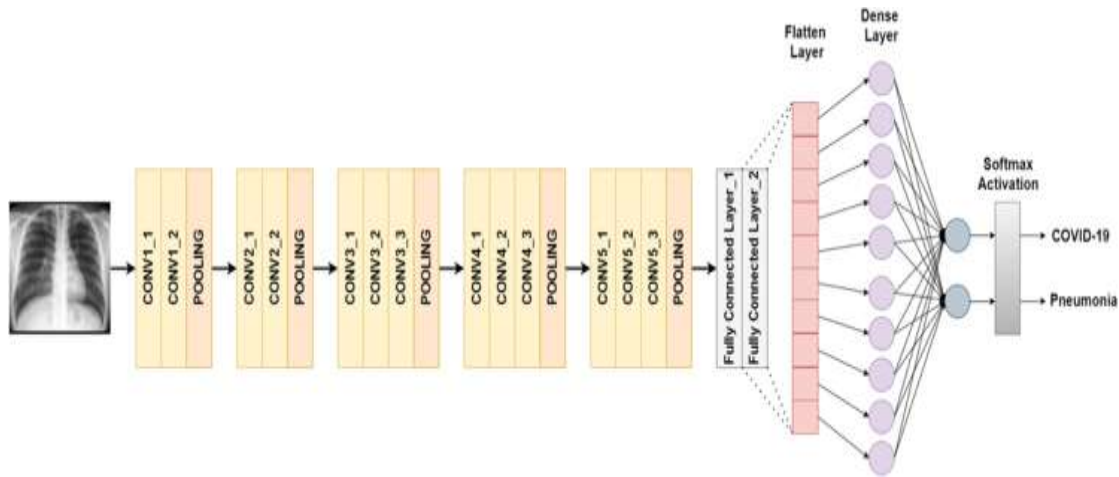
CONV1_1
CONV1_2
POOLING
CONV2_1
CONV2_2
POOLING
CONV3_1
CONV3_2
CONV3_3
POOLING
CONV4_1
CONV4_2
CONV4_3
POOLING
CONV5_1
CONV5_2
CONV5_3
POOLING
Fully Connected Layer_1
Fully Connected Layer_2
Flatten Layer
Dense Layer
Softmax Activation
COVID-19
Pneumonia